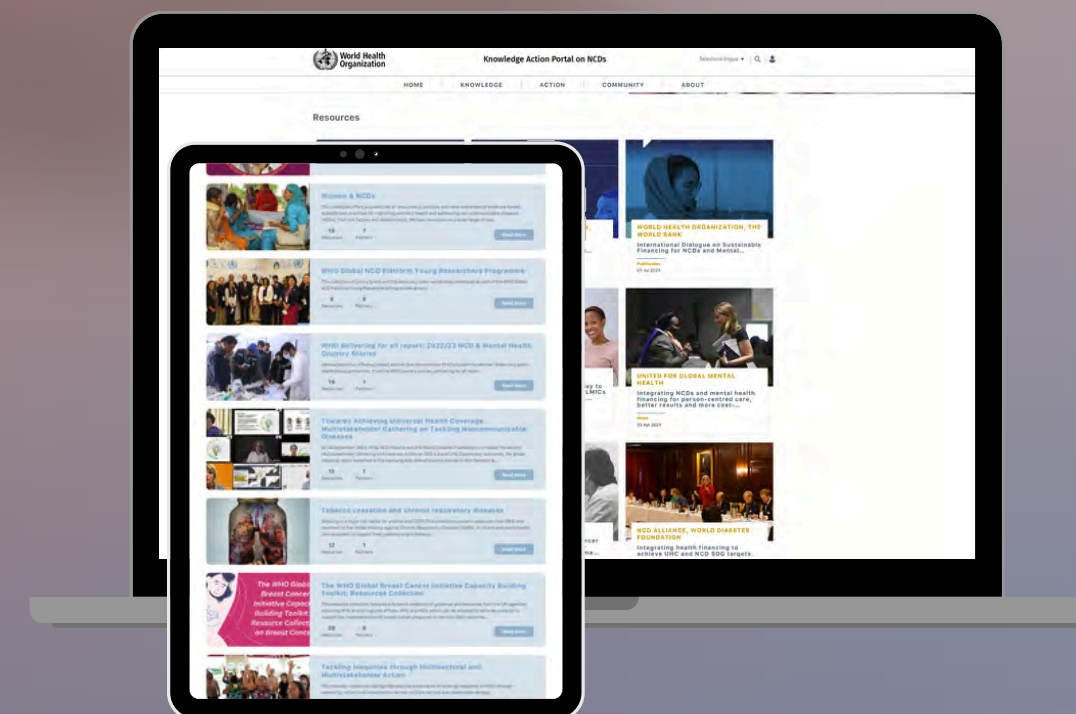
World Health Organization

Knowledge Action Portal on NCDs

Seleccionar lingua

HOME KNOWLEDGE ACTION COMMUNITY ABOUT

Resources

WORLD HEALTH ORGANIZATION, THE WORLD BANK

International Dialogue on Sustainable Financing for NCDs and Mental...

Publication

01 Jul 2024

UNITED FOR GLOBAL MENTAL HEALTH

Integrating NCDs and mental health financing for person-centred care, better results and more cost-...

News

25 Apr 2023

NCD ALLIANCE, WORLD DIABETES FOUNDATION

Integrating health financing to achieve UHC and NCD SDG targets.

Women & NCDs

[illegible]

Read more

WHO Global NCD Platform Young Researchers Programme

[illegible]

Read more

WHO Delivering for all report: 2022/23 NCD & Mental Health Country Stories

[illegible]

Read more

Towards Achieving Universal Health Coverage Multistakeholder Gathering on Tackling Noncommunicable Diseases

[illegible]

Read more

Tobacco cessation and chronic respiratory diseases

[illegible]

Read more

The WHO Global Breast Cancer Initiative Capacity Building Toolkit: Resources Collection

The WHO Global Breast Cancer Initiative Capacity Building Toolkit: Resource Collection on Breast Cancer

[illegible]

Read more

Tackling inequities through Multisectoral and Multistakeholder Action

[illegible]